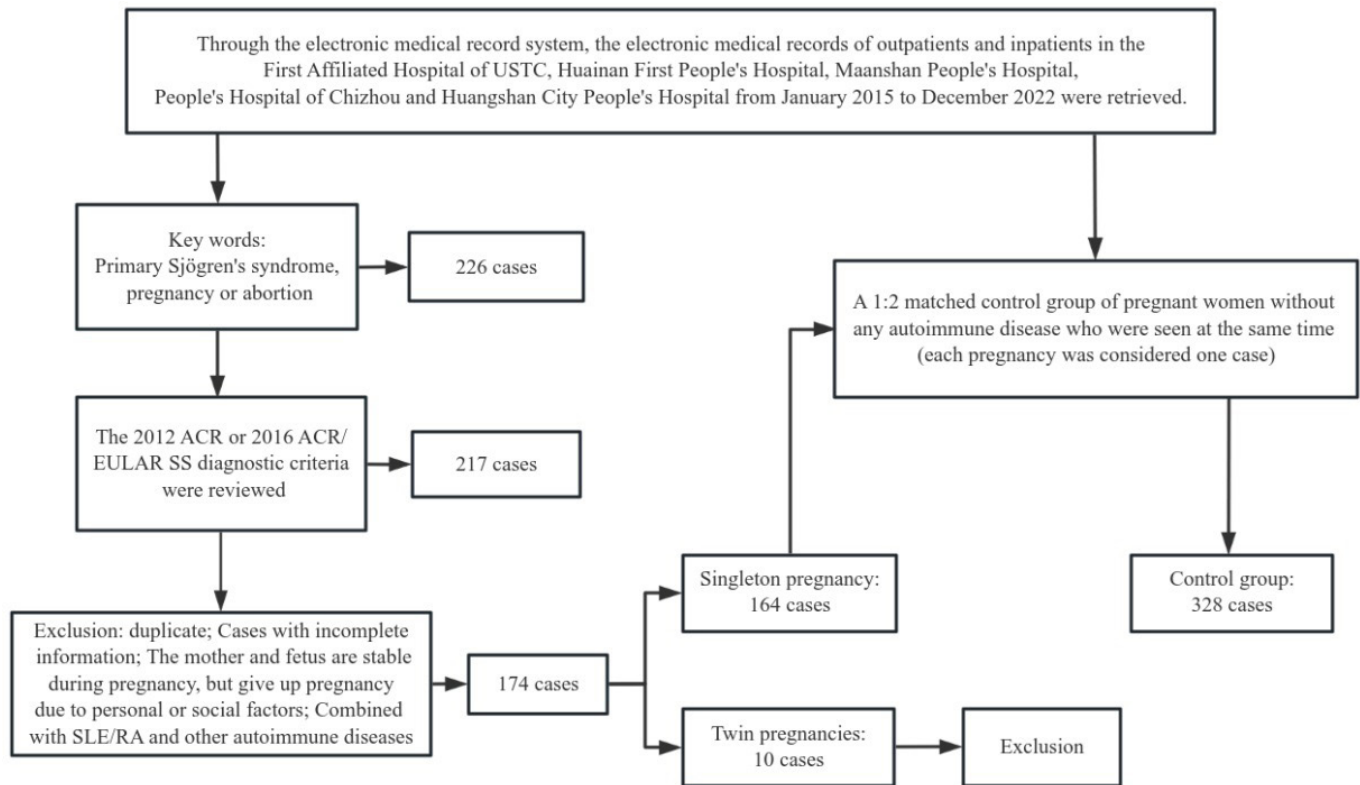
Through the electronic medical record system, the electronic medical records of outpatients and inpatients in the First Affiliated Hospital of USTC, Huainan First People's Hospital, Maanshan People's Hospital, People's Hospital of Chizhou and Huangshan City People's Hospital from January 2015 to December 2022 were retrieved.

Key words: Primary Sjögren's syndrome, pregnancy or abortion

226 cases

A 1:2 matched control group of pregnant women without any autoimmune disease who were seen at the same time (each pregnancy was considered one case)

The 2012 ACR or 2016 ACR/ EULAR SS diagnostic criteria were reviewed

217 cases

Singleton pregnancy: 164 cases

Control group: 328 cases

Exclusion: duplicate; Cases with incomplete information; The mother and fetus are stable during pregnancy, but give up pregnancy due to personal or social factors; Combined with SLE/RA and other autoimmune diseases

174 cases

Twin pregnancies: 10 cases

Exclusion